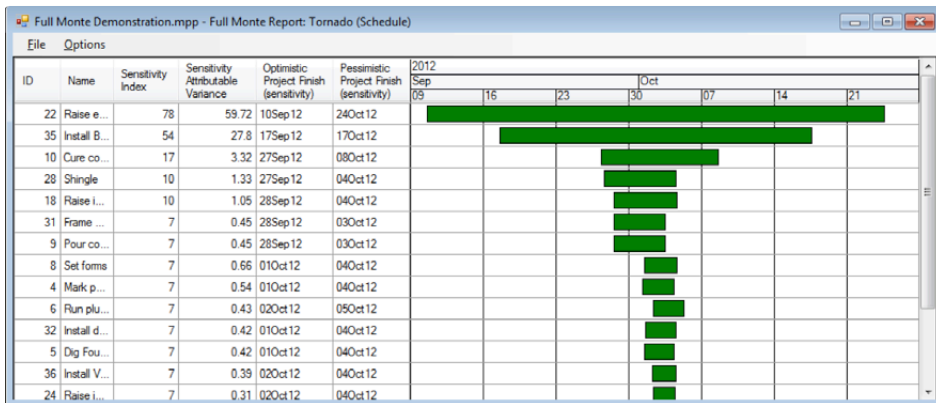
Full Monte Demonstration.mpp - Full Monte Report: Tornado (Schedule)

File Options

| ID | Name | Sensitivity Index | Sensitivity Attributable Variance | Optimistic Project Finish (sensitivity) | Pessimistic Project Finish (sensitivity) |
|---|---|---|---|---|---|
| 22 | Raise e... | 78 | 59.72 | 10Sep12 | 24Oct12 |
| 35 | Install B... | 54 | 27.8 | 17Sep12 | 17Oct12 |
| 10 | Cure co... | 17 | 3.32 | 27Sep12 | 08Oct12 |
| 28 | Shingle | 10 | 1.33 | 27Sep12 | 04Oct12 |
| 18 | Raise i... | 10 | 1.05 | 28Sep12 | 04Oct12 |
| 31 | Frame ... | 7 | 0.45 | 28Sep12 | 03Oct12 |
| 9 | Pour co... | 7 | 0.45 | 28Sep12 | 03Oct12 |
| 8 | Set forms | 7 | 0.66 | 01Oct12 | 04Oct12 |
| 4 | Mark p... | 7 | 0.54 | 01Oct12 | 04Oct12 |
| 6 | Run plu... | 7 | 0.43 | 02Oct12 | 05Oct12 |
| 32 | Install d... | 7 | 0.42 | 01Oct12 | 04Oct12 |
| 5 | Dig Fou... | 7 | 0.42 | 01Oct12 | 04Oct12 |
| 36 | Install V... | 7 | 0.39 | 02Oct12 | 04Oct12 |
| 24 | Raise i... | 7 | 0.31 | 02Oct12 | 04Oct12 |

2012
Sep | Oct
09 | 16 | 23 | 30 | 07 | 14 | 21